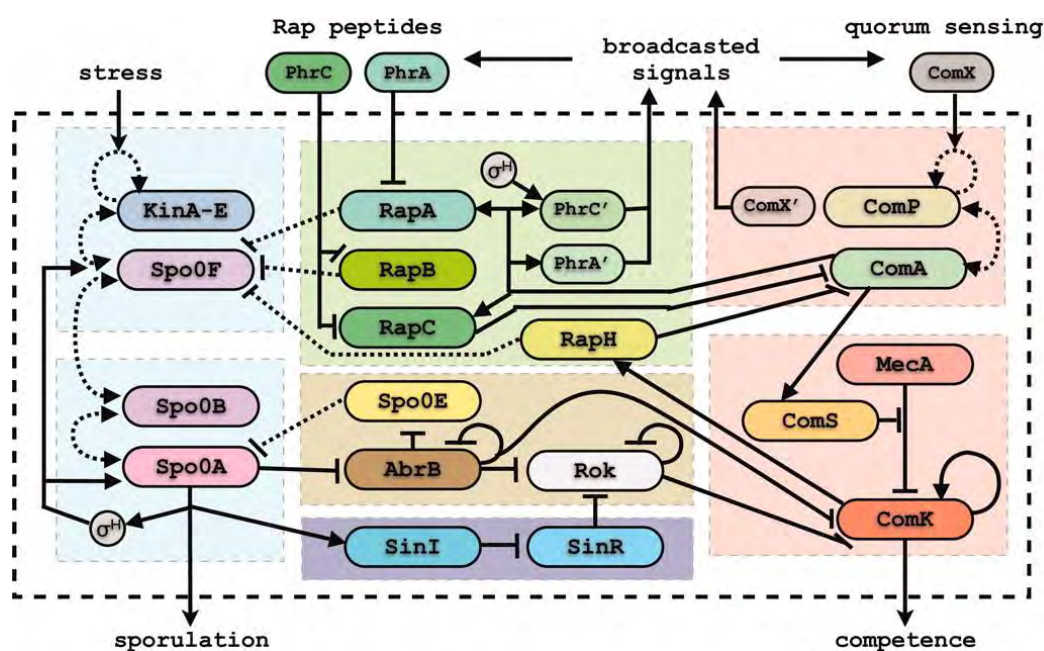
Rap peptides

broadcasted signals

quorum sensing

stress

PhrC

PhrA

ComX

$\sigma^H$

KinA-E

RapA

PhrC′

ComX′

ComP

Spo0F

RapB

PhrA′

ComA

RapC

RapH

MecA

Spo0B

Spo0E

ComS

Spo0A

AbrB

Rok

$\sigma^H$

ComK

SinI

SinR

sporulation

competence